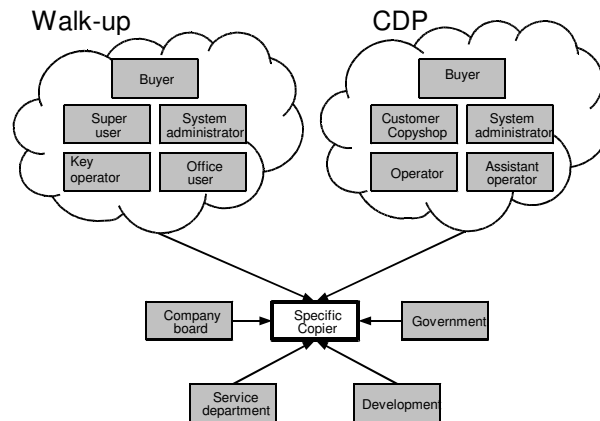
Walk-up

CDP

Buyer

Super user

System administrator

Key operator

Office user

Buyer

Customer Copyshop

System administrator

Operator

Assistant operator

Company board

Specific Copier

Government

Service department

Development